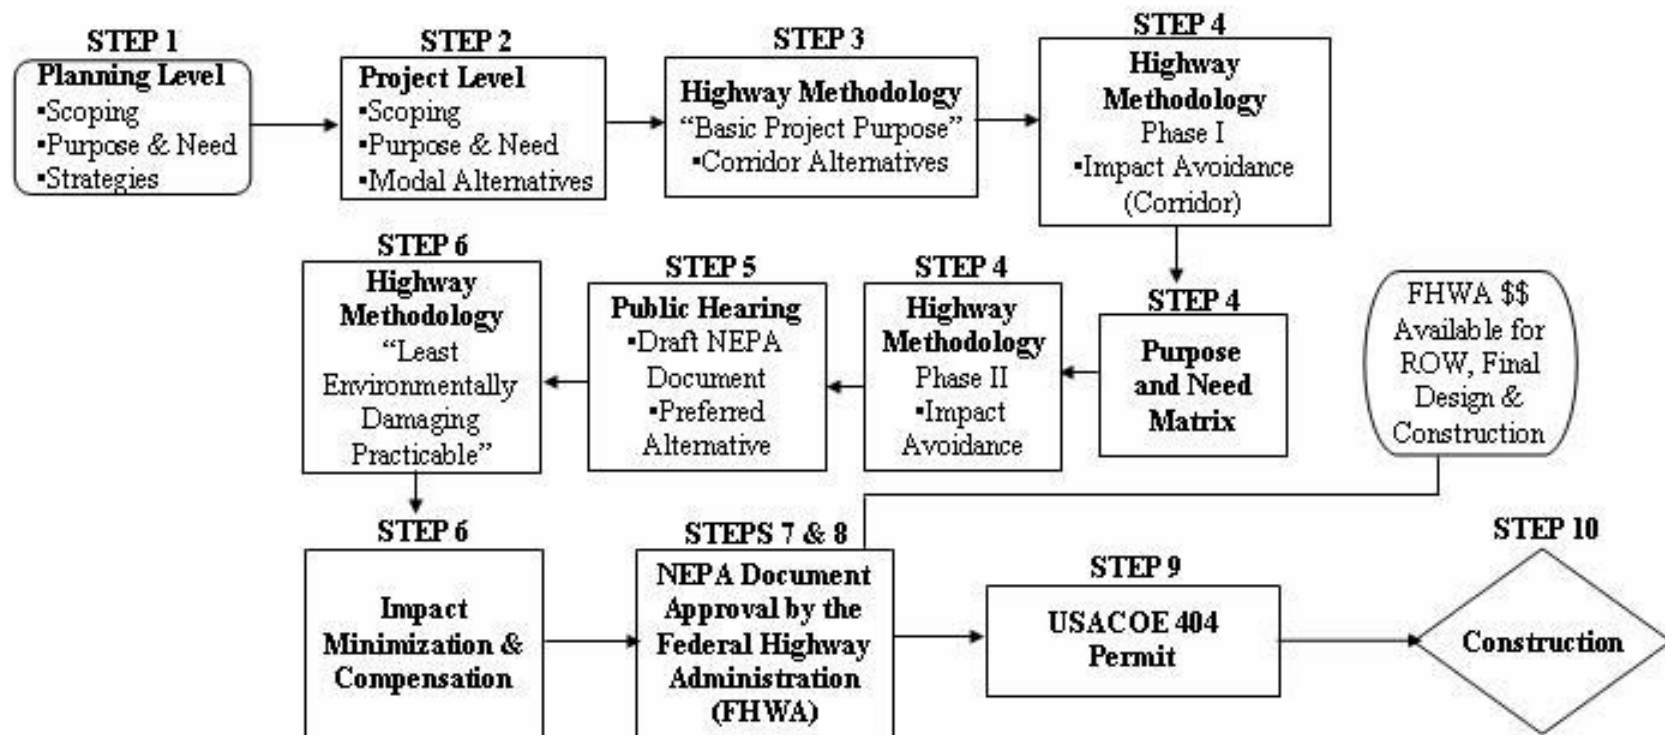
STEP 1
Planning Level
▪Scoping
▪Purpose & Need
▪Strategies

STEP 2
Project Level
▪Scoping
▪Purpose & Need
▪Modal Alternatives

STEP 3
Highway Methodology
"Basic Project Purpose"
▪Corridor Alternatives

STEP 4
Highway Methodology
Phase I
▪Impact Avoidance (Corridor)

STEP 4
Purpose and Need Matrix

STEP 4
Highway Methodology
Phase II
▪Impact Avoidance

STEP 5
Public Hearing
▪Draft NEPA Document
▪Preferred Alternative

STEP 6
Highway Methodology
"Least Environmentally Damaging Practicable"

FHWA $$ Available for ROW, Final Design & Construction

STEP 6
Impact Minimization & Compensation

STEPS 7 & 8
NEPA Document Approval by the Federal Highway Administration (FHWA)

STEP 9
USACOE 404 Permit

STEP 10
Construction